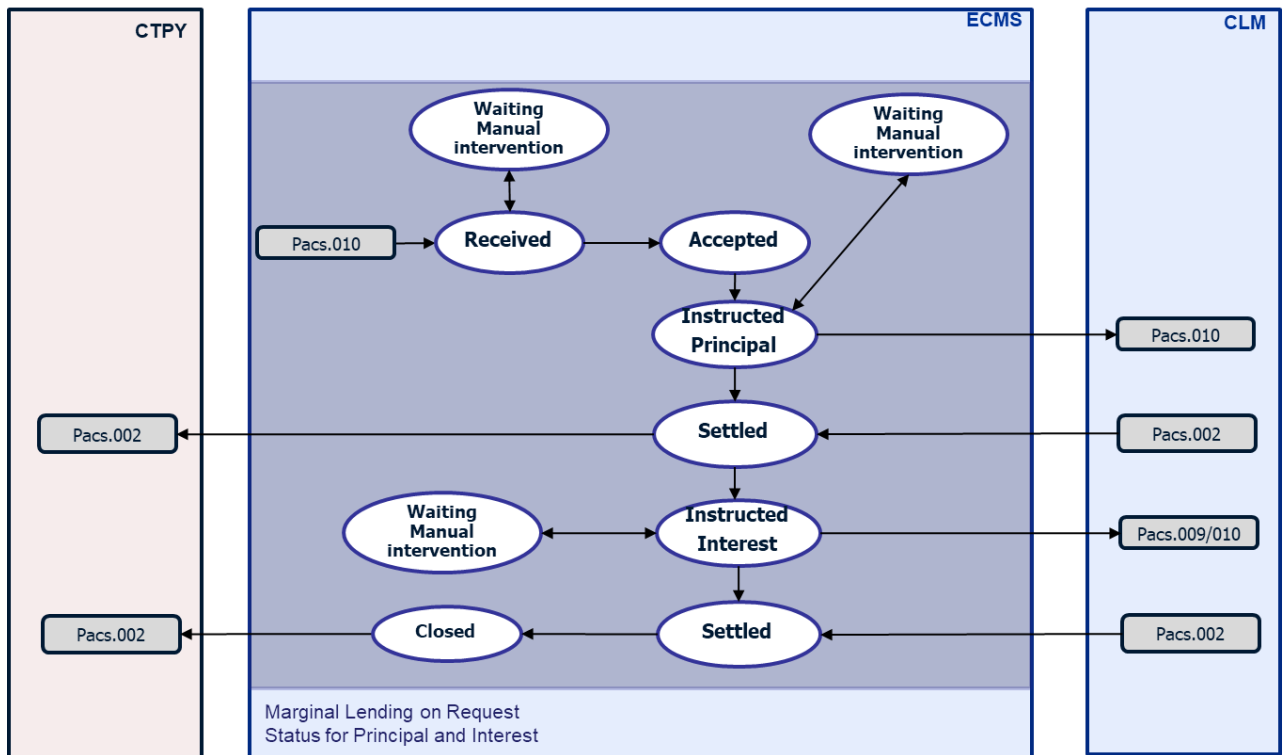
CTPY

ECMS

CLM

Waiting Manual intervention

Waiting Manual intervention

Pacs.010

Received

Accepted

Instructed Principal

Pacs.010

Pacs.002

Settled

Pacs.002

Waiting Manual intervention

Instructed Interest

Pacs.009/010

Pacs.002

Closed

Settled

Pacs.002

Marginal Lending on Request
Status for Principal and Interest